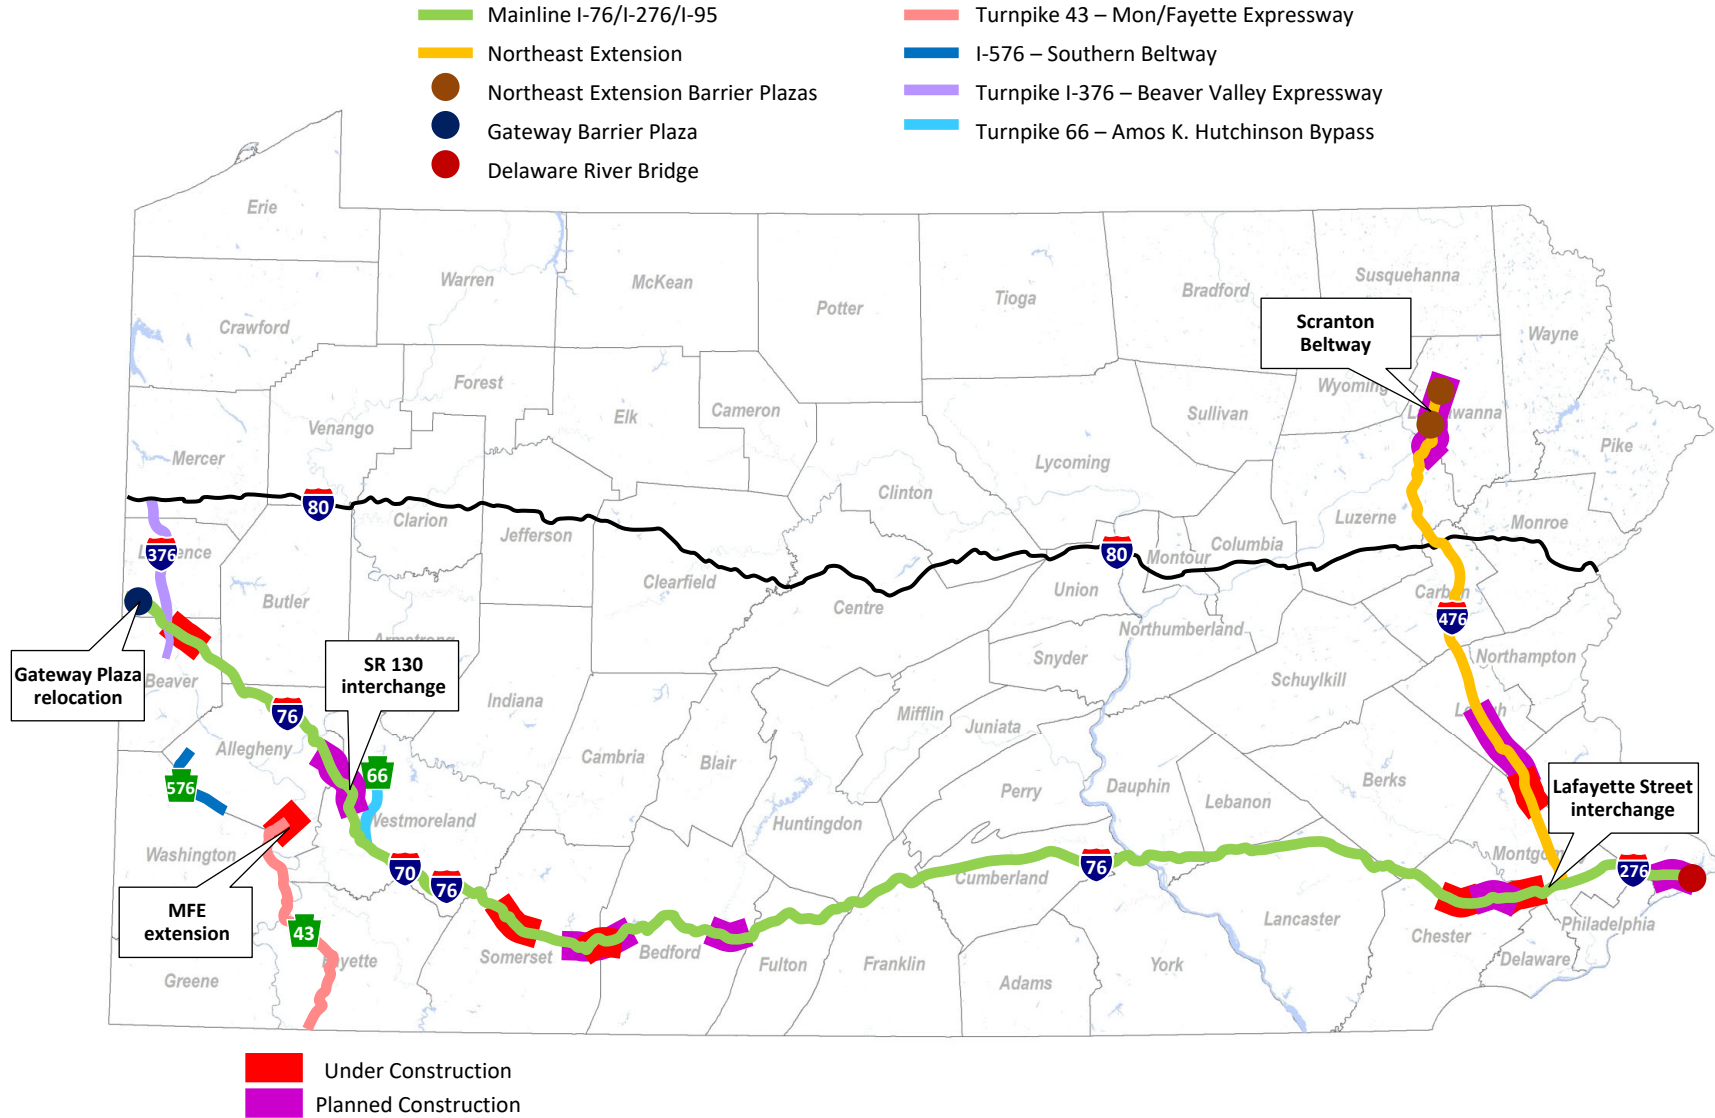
Mainline I-76/I-276/I-95
Northeast Extension
Northeast Extension Barrier Plazas
Gateway Barrier Plaza
Delaware River Bridge
Turnpike 43 – Mon/Fayette Expressway
I-576 – Southern Beltway
Turnpike I-376 – Beaver Valley Expressway
Turnpike 66 – Amos K. Hutchinson Bypass

Erie
Warren
McKean
Potter
Tioga
Bradford
Susquehanna
Wayne
Crawford
Forest
Elk
Cameron
Sullivan
Wyoming
Lackawanna
Pike
Mercer
Venango
Lycoming
Clinton
80
Clarion
Jefferson
Luzerne
Monroe
Lawrence
376
80
Montour
Columbia
Clearfield
Centre
Union
Carbon
Butler
Armstrong
476
Northumberland
Snyder
Northampton
Schuylkill
Beaver
76
Indiana
Mifflin
Juniata
Lehigh
Allegheny
66
Cambria
Blair
Perry
Dauphin
Berks
576
Westmoreland
Huntingdon
Lebanon
Washington
70
76
Cumberland
76
Montgomery
276
43
Fayette
Somerset
Bedford
Fulton
Franklin
Adams
York
Lancaster
Chester
Philadelphia
Delaware
Greene

Scranton Beltway
Gateway Plaza relocation
SR 130 interchange
Lafayette Street interchange
MFE extension

Under Construction
Planned Construction